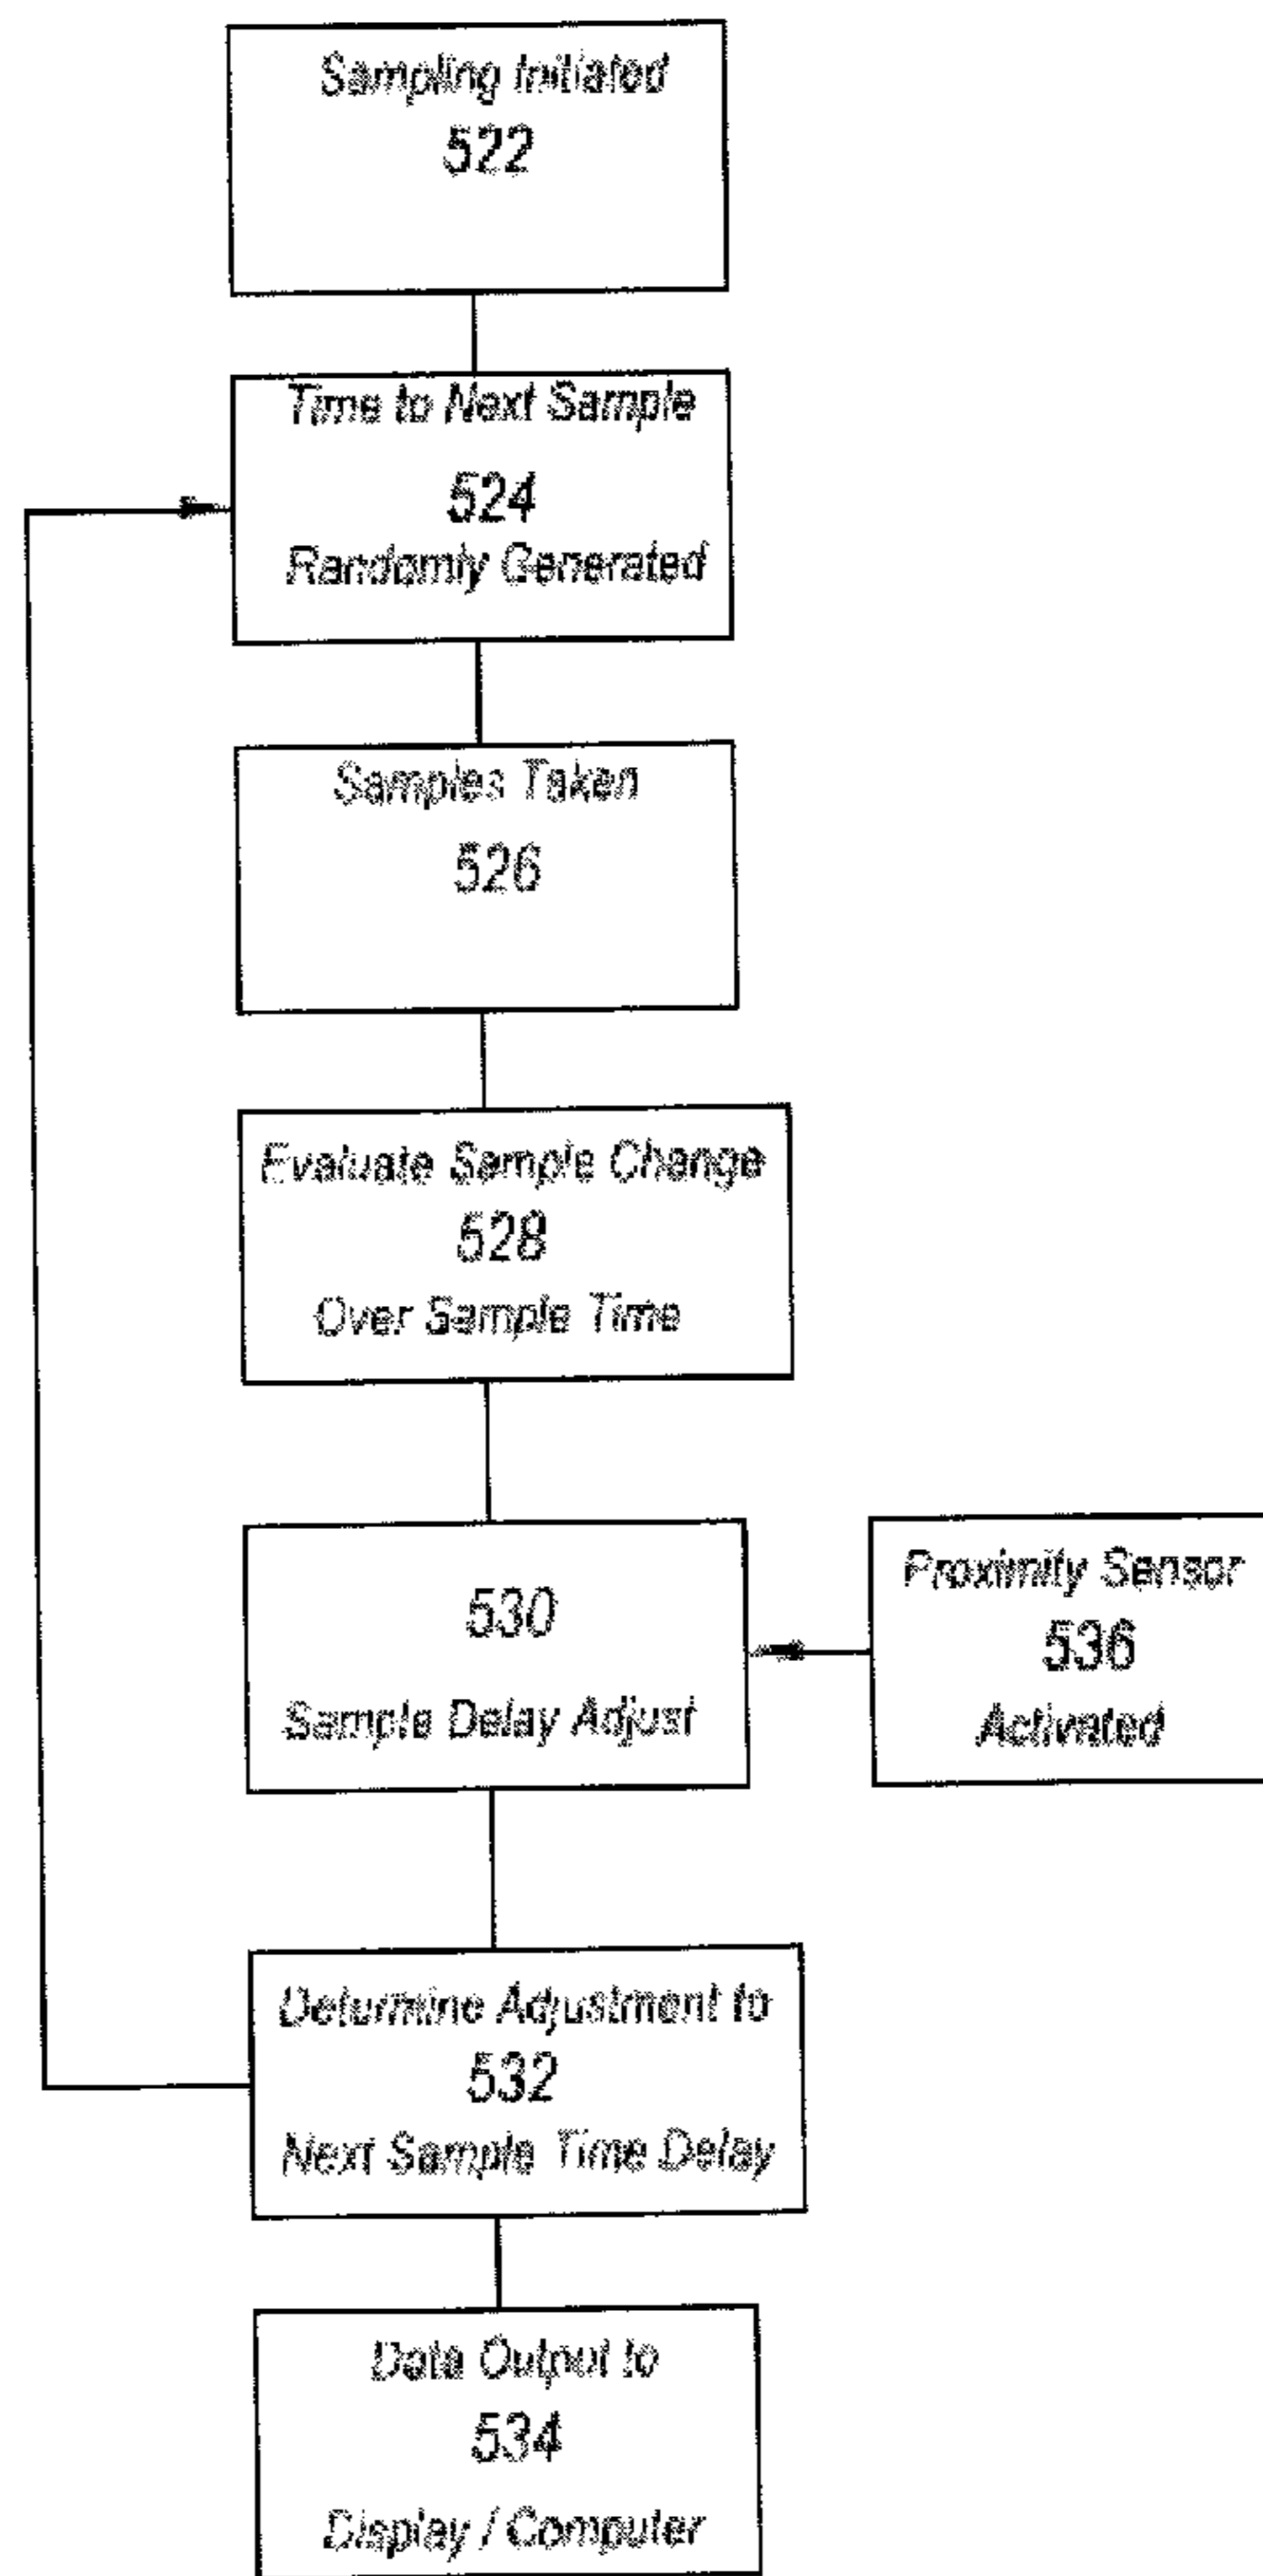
Sampling Initiated
522

Time to Next Sample
524
Randomly Generated

Samples Taken
526

Evaluate Sample Change
528
Over Sample Time

530
Sample Delay Adjust

Proximity Sensor
536
Activated

Determine Adjustment to
532
Next Sample Time Delay

Data Output to
534
Display / Computer